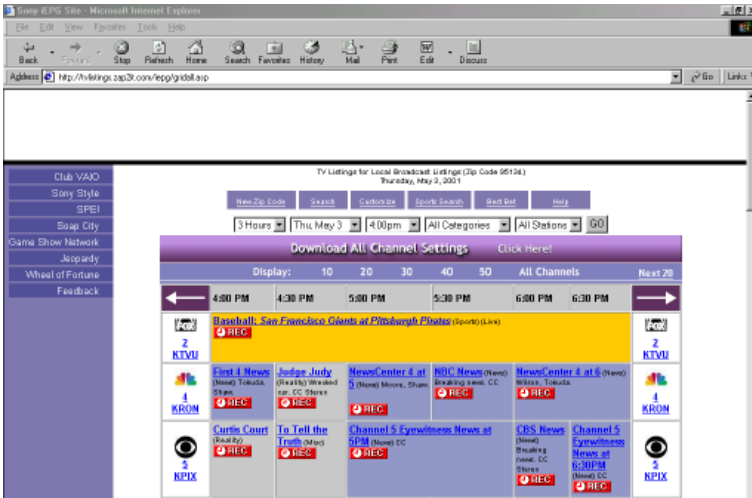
Sony EPG Site - Microsoft Internet Explorer

File Edit View Favorites Tools Help

Back Forward Stop Refresh Home Search Favorites History Mail Print Edit Discuss

Address http://tvlistings.zap2it.com/epg/gridall.asp

Go Links

Club VAIO
Sony Style
SPEI
Soap City
Game Show Network
Jeopardy
Wheel of Fortune
Feedback

TV Listings for Local Broadcast Listings (Zip Code 95134)
Thursday, May 3, 2001

New Zip Code | Search | Customize | Sports Search | Best Bet | Help

3 Hours | Thu, May 3 | 4:00pm | All Categories | All Stations | GO

Download All Channel Settings Click Here!

Display: 10 20 30 40 50 All Channels Next 20

| | 4:00 PM | 4:30 PM | 5:00 PM | 5:30 PM | 6:00 PM | 6:30 PM | |
|---|---|---|---|---|---|---|---|
| FOX 2 KTVU | Baseball: San Francisco Giants at Pittsburgh Pirates (Sports) (Live) REC | | | | | | FOX 2 KTVU |
| 4 KRON | First 4 News (News) Tokuda, Shaw. REC | Judge Judy (Reality) Wrecked car. CC Stereo REC | NewsCenter 4 at 5 (News) Moore, Shaw REC | NBC News (News) Breaking news. CC REC | NewsCenter 4 at 6 (News) Wilcox, Tokuda. REC | | 4 KRON |
| 5 KPIX | Curtis Court (Reality) REC | To Tell the Truth (Misc) REC | Channel 5 Eyewitness News at 5PM (News) CC REC | | CBS News (News) Breaking news. CC Stereo REC | Channel 5 Eyewitness News at 6:30PM (News) CC REC | 5 KPIX |